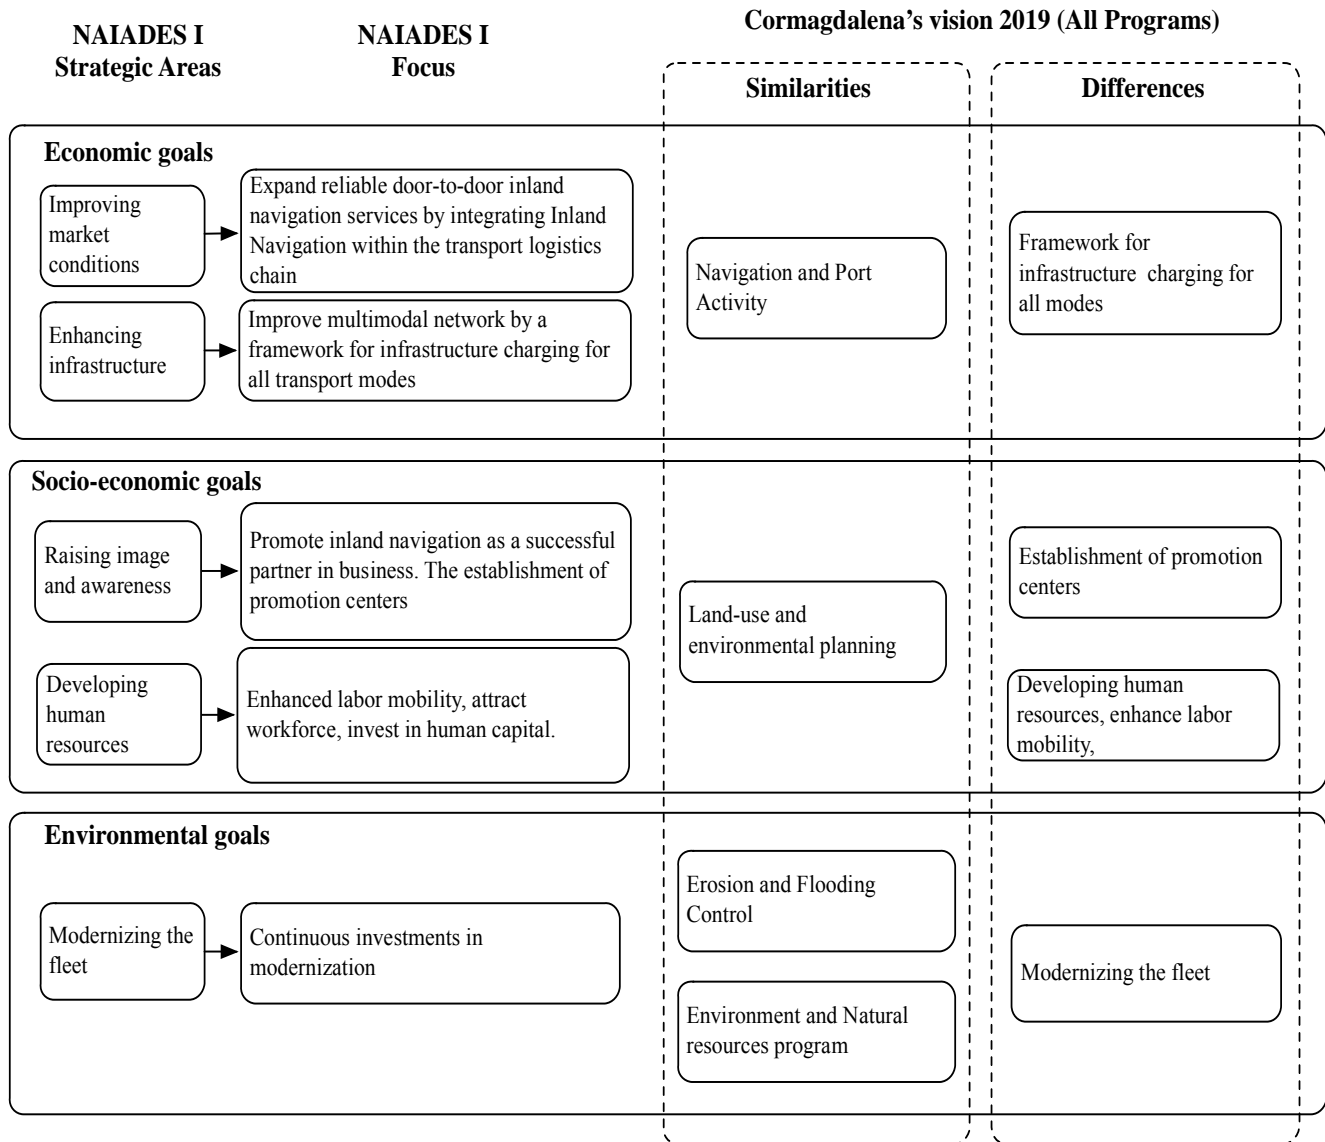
NAIADES I Strategic Areas

NAIADES I Focus

Cormagdalena's vision 2019 (All Programs)

Similarities

Differences

Economic goals

Improving market conditions

Expand reliable door-to-door inland navigation services by integrating Inland Navigation within the transport logistics chain

Enhancing infrastructure

Improve multimodal network by a framework for infrastructure charging for all transport modes

Navigation and Port Activity

Framework for infrastructure charging for all modes

Socio-economic goals

Raising image and awareness

Promote inland navigation as a successful partner in business. The establishment of promotion centers

Developing human resources

Enhanced labor mobility, attract workforce, invest in human capital.

Land-use and environmental planning

Establishment of promotion centers

Developing human resources, enhance labor mobility,

Environmental goals

Modernizing the fleet

Continuous investments in modernization

Erosion and Flooding Control

Environment and Natural resources program

Modernizing the fleet